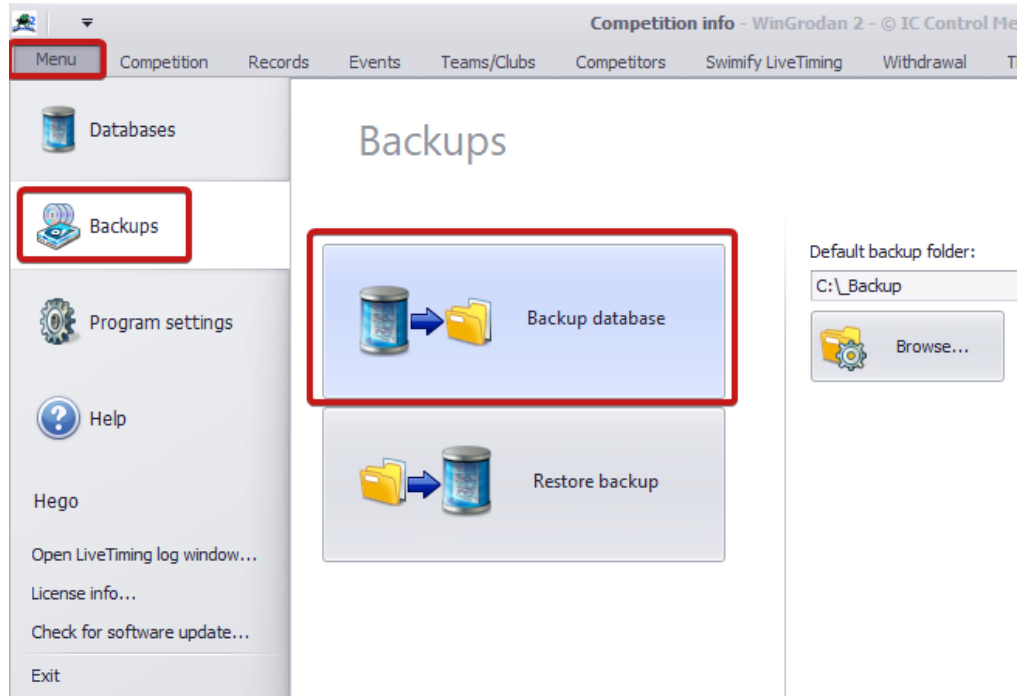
Competition info - WinGrodan 2 - © IC Control Me

Menu Competition Records Events Teams/Clubs Competitors Swimify LiveTiming Withdrawal T

Databases

Backups

Program settings

Help

Hego

Open LiveTiming log window...

License info...

Check for software update...

Exit

Backups

Backup database

Restore backup

Default backup folder:

C:\_Backup

Browse...